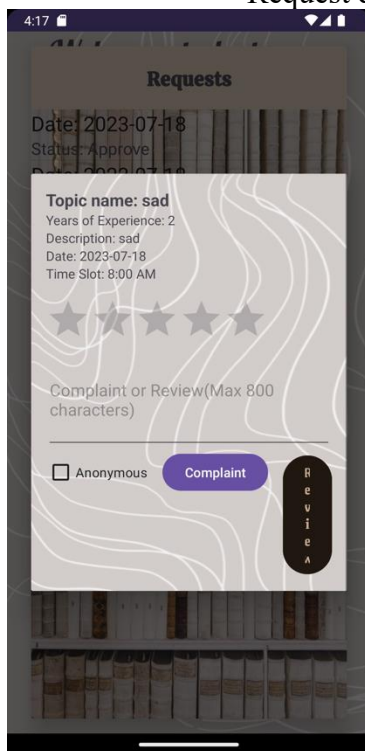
Request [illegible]

4:17

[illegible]

Requests

Date: 2023-07-18
Status: Approve
Date: 2023-07-18

Topic name: sad
Years of Experience: 2
Description: sad
Date: 2023-07-18
Time Slot: 8:00 AM

Complaint or Review(Max 800 characters)

Anonymous

Complaint

R
e
v
i
e
w